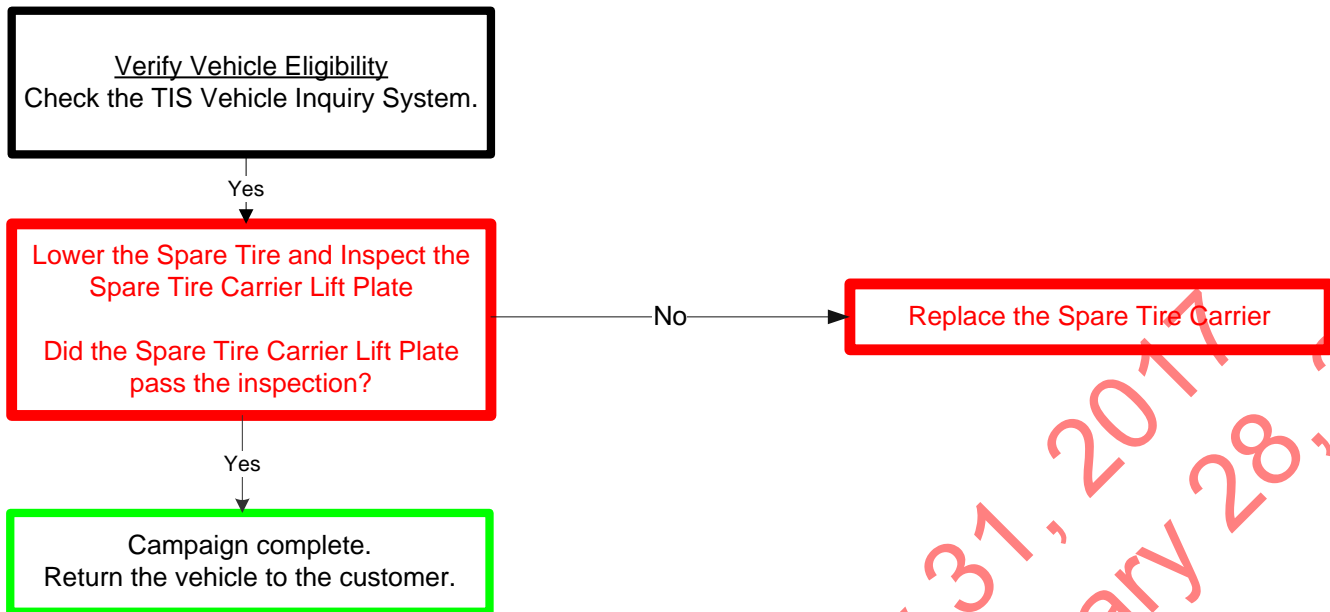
Verify Vehicle Eligibility
Check the TIS Vehicle Inquiry System.

Yes

Lower the Spare Tire and Inspect the Spare Tire Carrier Lift Plate

Did the Spare Tire Carrier Lift Plate pass the inspection?

No

Replace the Spare Tire Carrier

Yes

Campaign complete.
Return the vehicle to the customer.

31, 2017
ary 28,